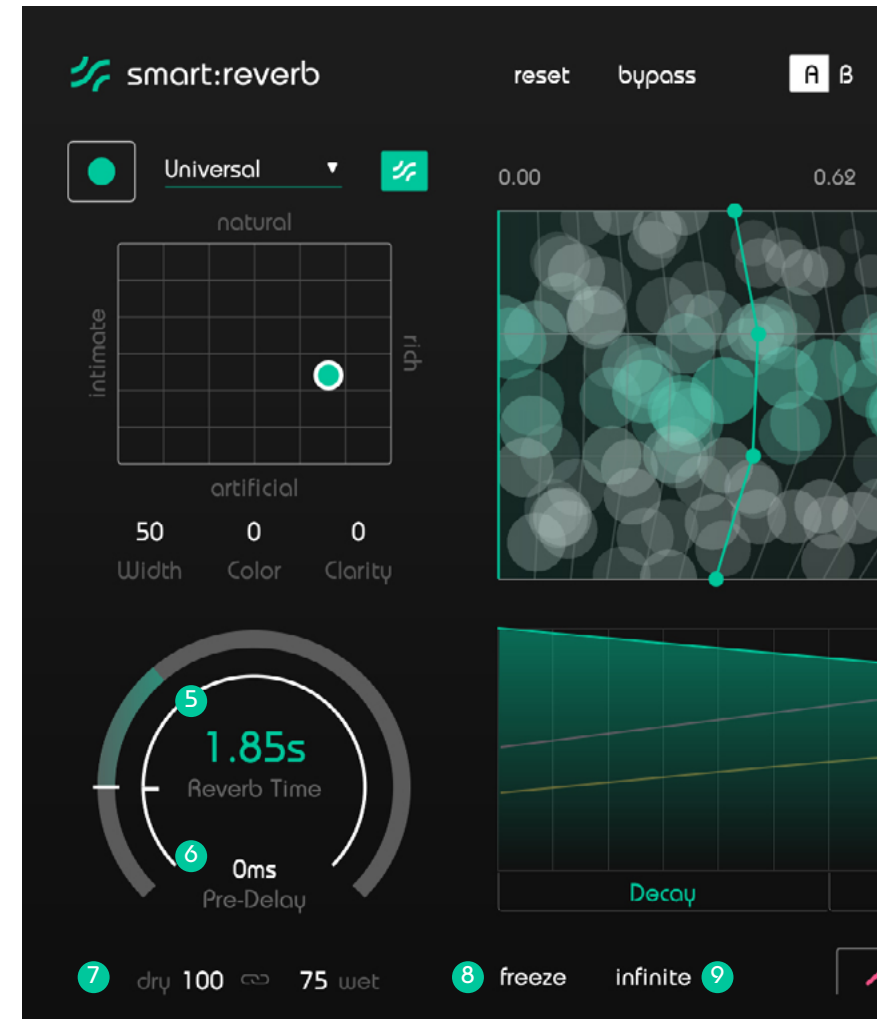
smart:reverb

reset bypass A B

Universal ▾

0.00 0.62

natural

intimate

rich

artificial

50 Width

0 Color

0 Clarity

5

1.85s
Reverb Time

6

0ms
Pre-Delay

Decay

7 dry 100 75 wet

8 freeze

infinite 9